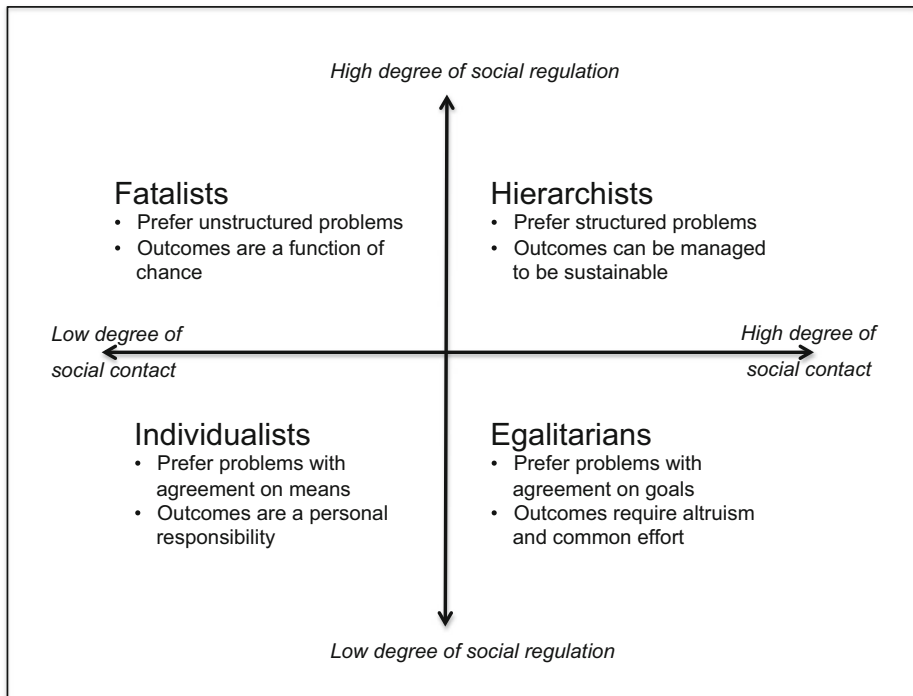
High degree of social regulation

Fatalists
• Prefer unstructured problems
• Outcomes are a function of chance

Hierarchists
• Prefer structured problems
• Outcomes can be managed to be sustainable

Low degree of social contact

High degree of social contact

Individualists
• Prefer problems with agreement on means
• Outcomes are a personal responsibility

Egalitarians
• Prefer problems with agreement on goals
• Outcomes require altruism and common effort

Low degree of social regulation